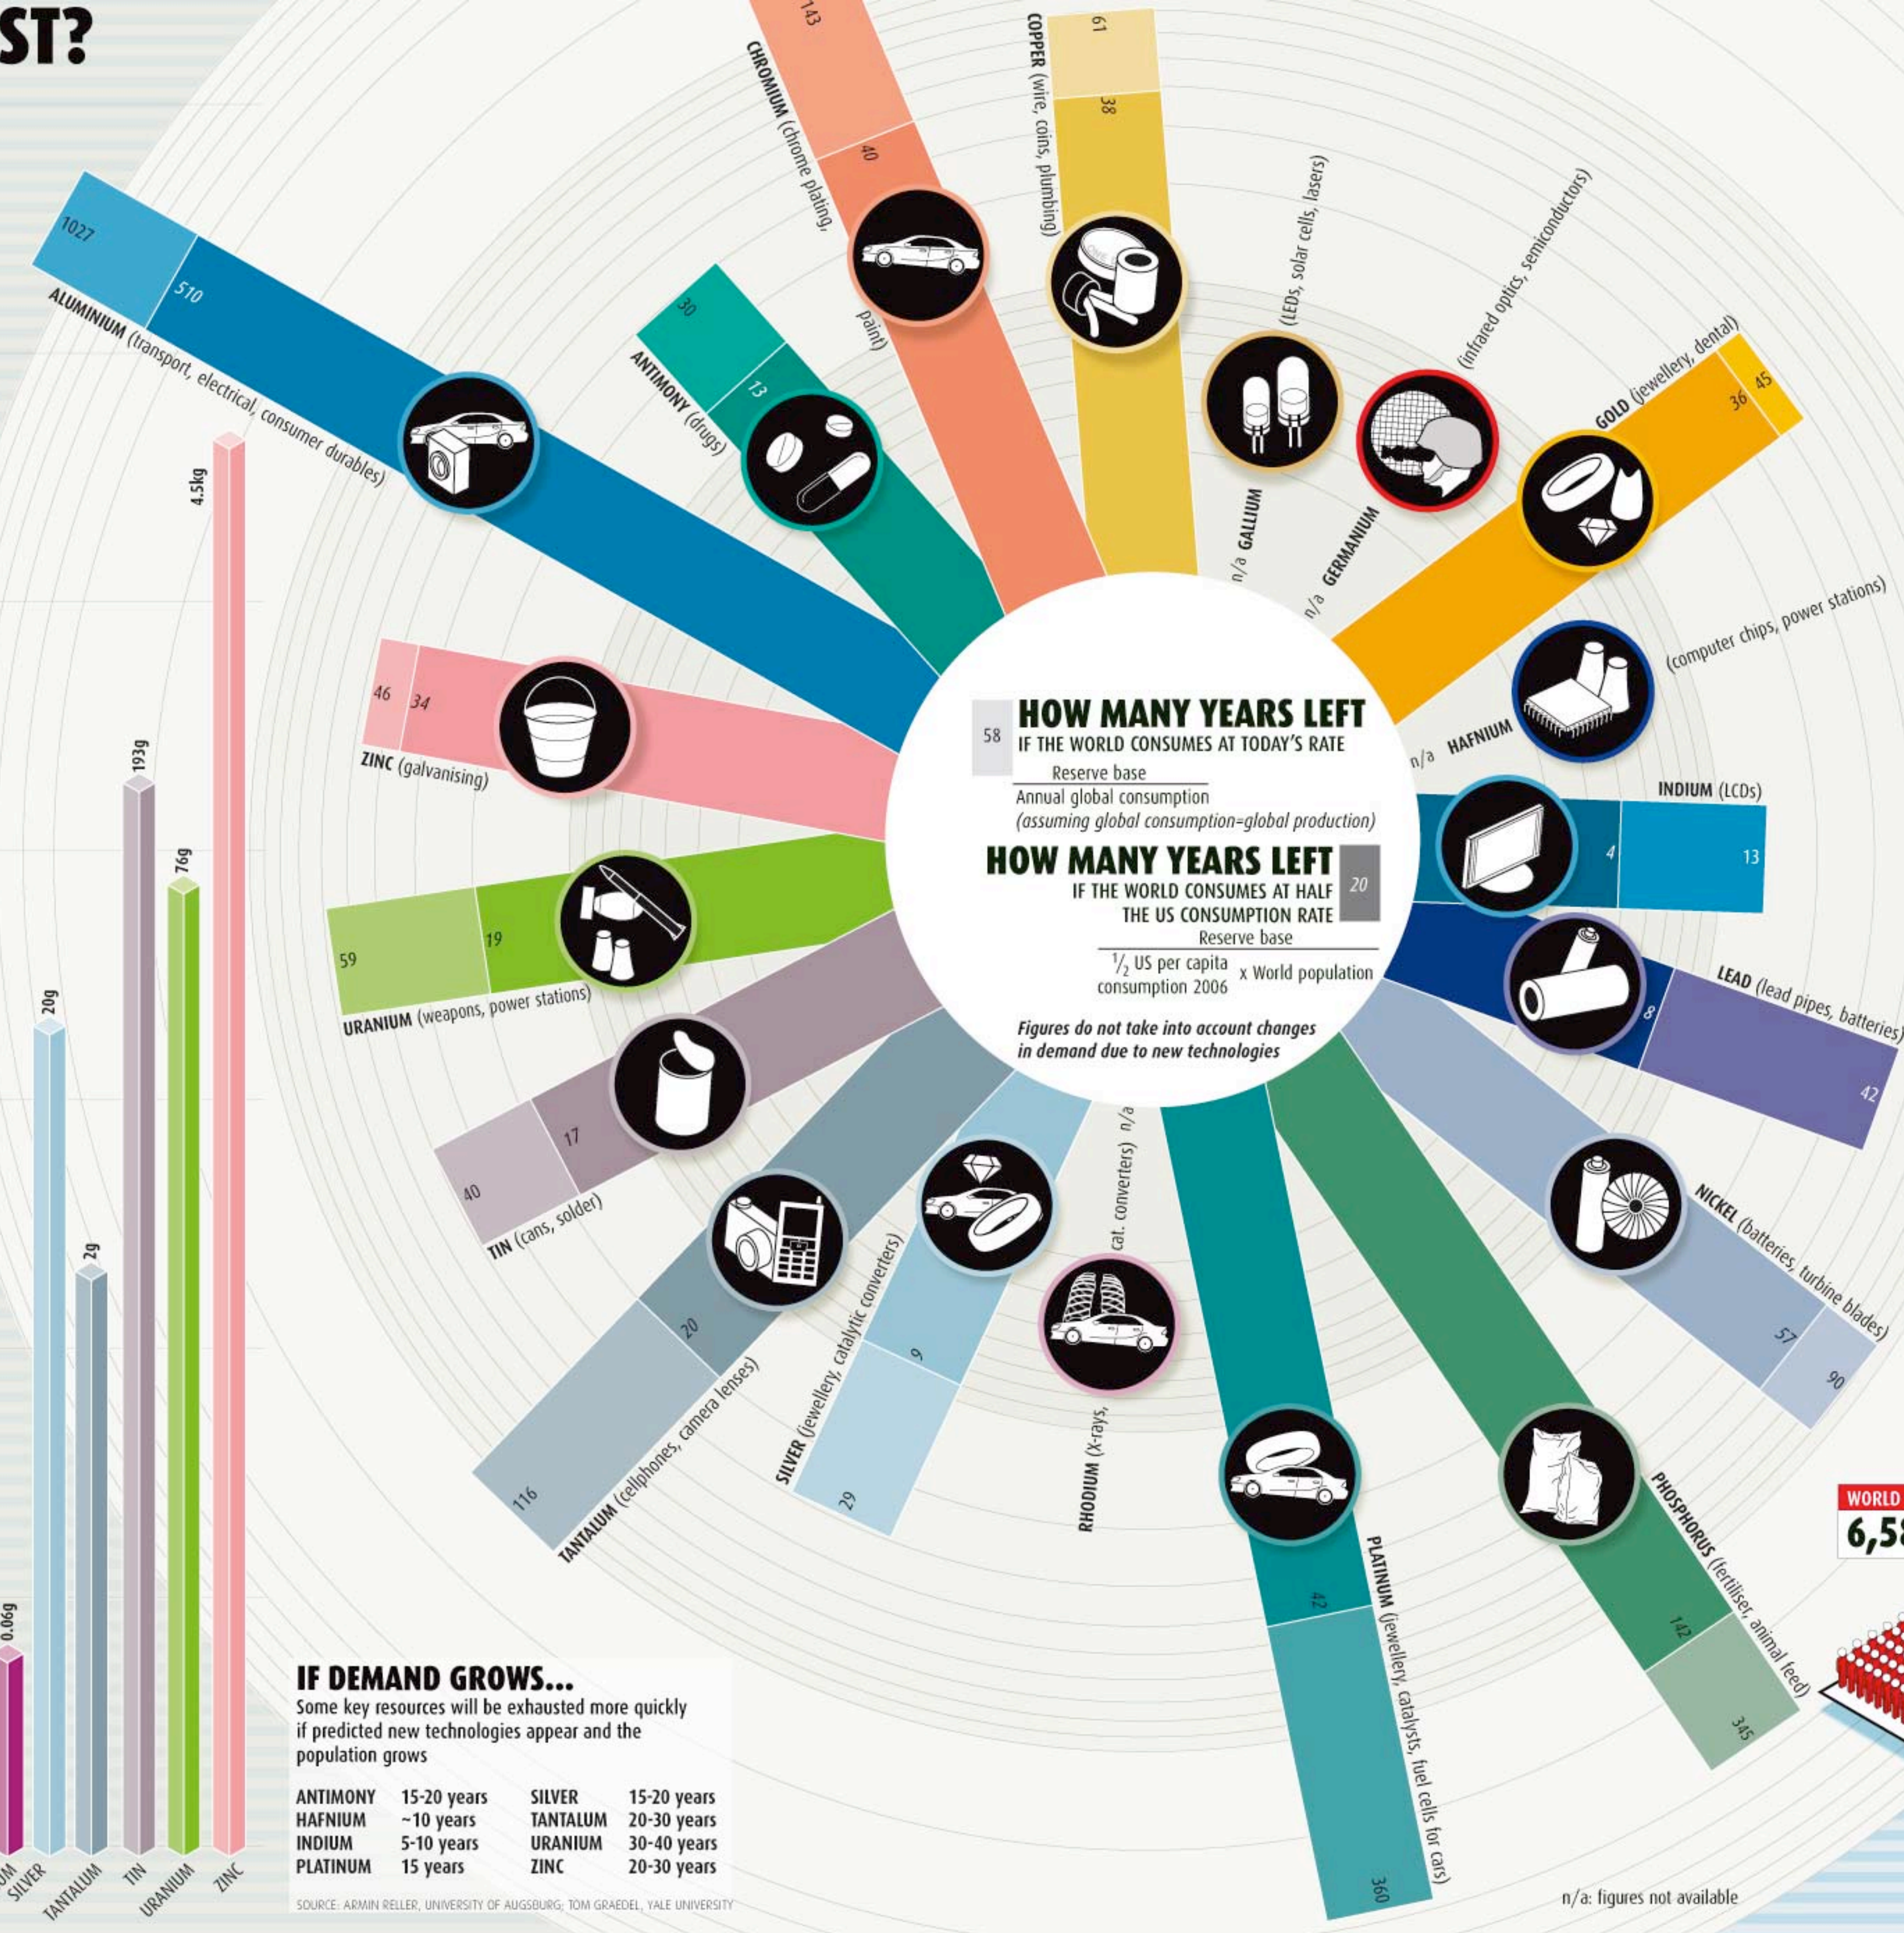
ST?

ALUMINIUM (transport, electrical, consumer durables) 1027 510

ANTIMONY (drugs) 30 13

CHROMIUM (chrome plating, paint) 143 40

COPPER (wire, coins, plumbing) 61 38

n/a GALLIUM (LEDs, solar cells, lasers)

n/a GERMANIUM (infrared optics, semiconductors)

GOLD (jewellery, dental) 36 45

n/a HAFNIUM (computer chips, power stations)

INDIUM (LCDs) 4 13

LEAD (lead pipes, batteries) 8 42

NICKEL (batteries, turbine blades) 57 90

PHOSPHORUS (fertiliser, animal feed) 142 345

PLATINUM (jewellery, catalysts, fuel cells for cars) 42 360

RHODIUM (X-rays, cat. converters) n/a

SILVER (jewellery, catalytic converters) 9 29

TANTALUM (cellphones, camera lenses) 20 116

TIN (cans, solder) 17 40

URANIUM (weapons, power stations) 19 59

ZINC (galvanising) 46 34

58 HOW MANY YEARS LEFT IF THE WORLD CONSUMES AT TODAY'S RATE
Reserve base / Annual global consumption
(assuming global consumption=global production)

HOW MANY YEARS LEFT IF THE WORLD CONSUMES AT HALF THE US CONSUMPTION RATE 20
Reserve base / $\frac{1}{2}$ US per capita consumption 2006 x World population

Figures do not take into account changes in demand due to new technologies

4.5kg 193g 76g 20g 2g 0.06g
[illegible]UM SILVER TANTALUM TIN URANIUM ZINC

IF DEMAND GROWS...
Some key resources will be exhausted more quickly if predicted new technologies appear and the population grows

| | | | |
|---|---|---|---|
| ANTIMONY | 15-20 years | SILVER | 15-20 years |
| HAFNIUM | ~10 years | TANTALUM | 20-30 years |
| INDIUM | 5-10 years | URANIUM | 30-40 years |
| PLATINUM | 15 years | ZINC | 20-30 years |

SOURCE: ARMIN RELLER, UNIVERSITY OF AUGSBURG; TOM GRAEDEL, YALE UNIVERSITY

WORLD
6,58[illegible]

n/a: figures not available